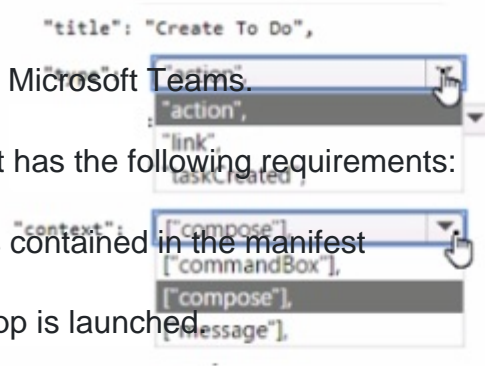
"title": "Create To Do",

Microsoft Teams.

"type": "action",

"action",

"link",

taskCreated",

t has the following requirements:

"context": ["compose"],

contained in the manifest

["commandBox"],

["compose"],

["message"],

p is launched.